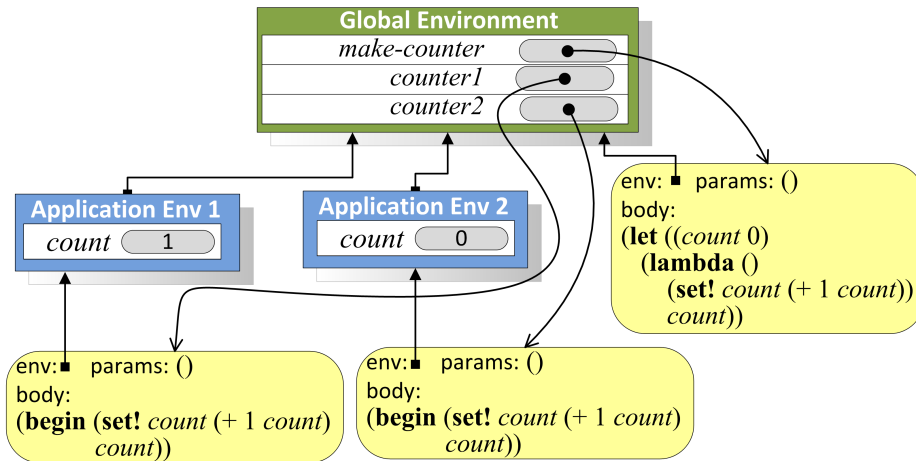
Global Environment

make-counter

counter1

counter2

env: params: ()
body:
(let ((count 0)
(lambda ()
(set! count (+ 1 count))
count))

Application Env 1

count 1

Application Env 2

count 0

env: params: ()
body:
(begin (set! count (+ 1 count)
count))

env: params: ()
body:
(begin (set! count (+ 1 count)
count))